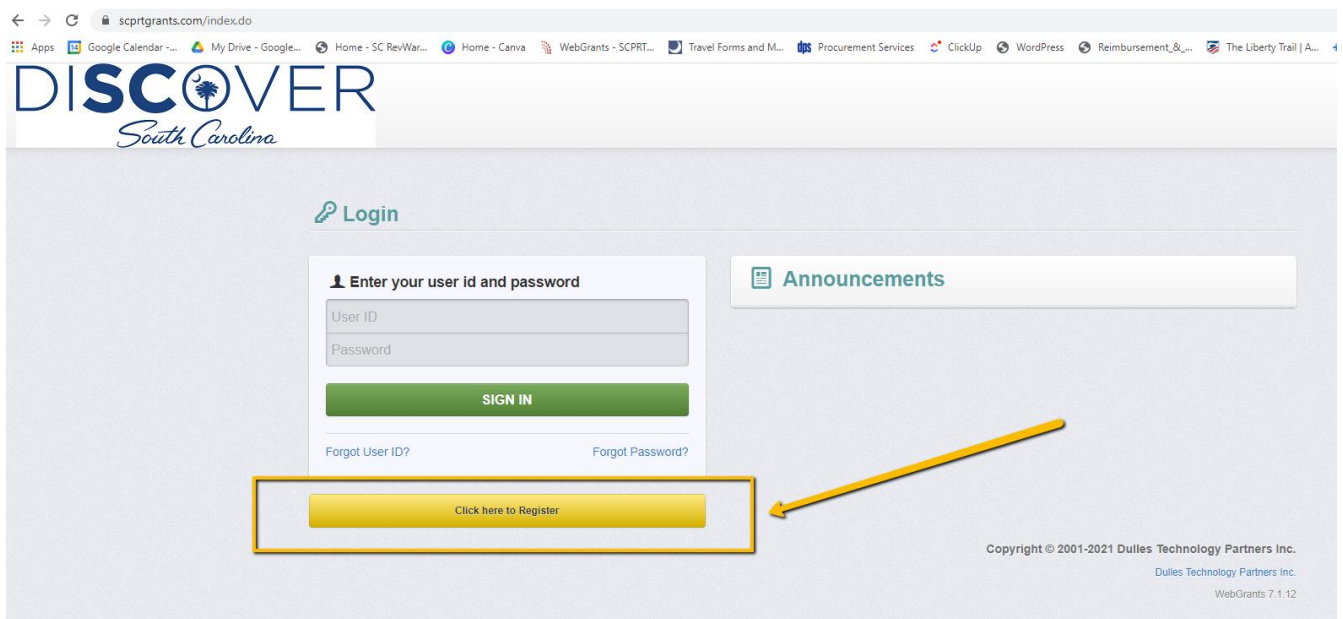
scprtgrants.com/index.do

Apps Google Calendar -... My Drive - Google... Home - SC RevWar... Home - Canva WebGrants - SCPRT... Travel Forms and M... Procurement Services ClickUp WordPress Reimbursement_&_... The Liberty Trail | A...

DISCOVER
South Carolina

Login

Enter your user id and password

User ID

Password

SIGN IN

Forgot User ID?

Forgot Password?

Click here to Register

Announcements

Copyright © 2001-2021 Dulles Technology Partners Inc.

Dulles Technology Partners Inc.

WebGrants 7.1.12